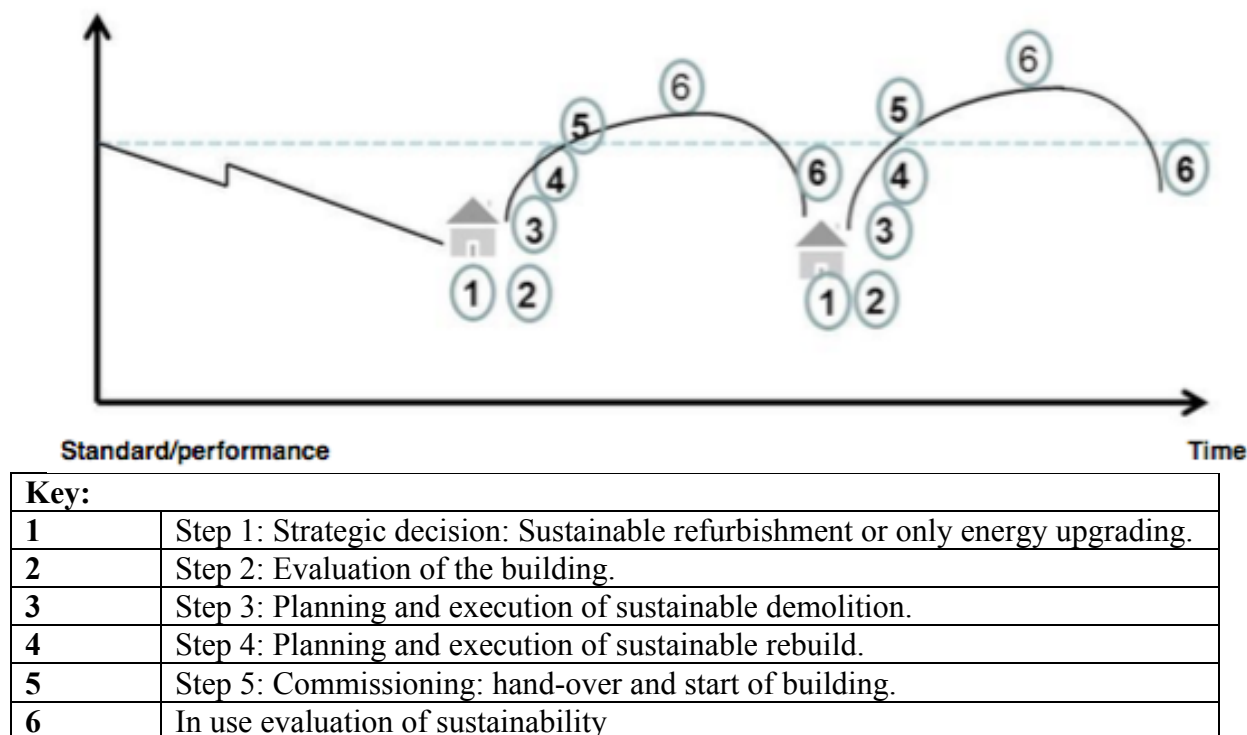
6
5
6
6
5
4
6
4
3
3
1 2
1 2

Standard/performance

Time

| Key: | |
|---|---|
| **1** | Step 1: Strategic decision: Sustainable refurbishment or only energy upgrading. |
| **2** | Step 2: Evaluation of the building. |
| **3** | Step 3: Planning and execution of sustainable demolition. |
| **4** | Step 4: Planning and execution of sustainable rebuild. |
| **5** | Step 5: Commissioning: hand-over and start of building. |
| **6** | In use evaluation of sustainability |